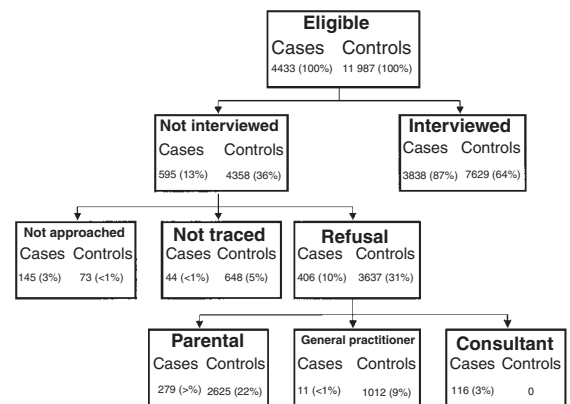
Eligible
Cases Controls
4433 (100%) 11 987 (100%)

Not interviewed
Cases Controls
595 (13%) 4358 (36%)

Interviewed
Cases Controls
3838 (87%) 7629 (64%)

Not approached
Cases Controls
145 (3%) 73 (<1%)

Not traced
Cases Controls
44 (<1%) 648 (5%)

Refusal
Cases Controls
406 (10%) 3637 (31%)

Parental
Cases Controls
279 (>%) 2625 (22%)

General practitioner
Cases Controls
11 (<1%) 1012 (9%)

Consultant
Cases Controls
116 (3%) 0